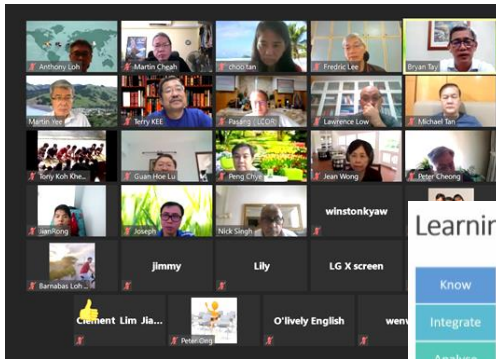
Anthony Loh
Martin Cheah
choo tan
Fredric Lee
Bryan Tay
Martin Yee
Terry KEE
Pasang - LCDR
Lawrence Low
Michael Tan
Tony Koh Khe...
Guan Hoe Lu
Peng Chye
Jean Wong
Peter Cheong
...anRong
Joseph
Nick Singh
winstonkyaw
Learnin
Barnabas Loh...
jimmy
Lily
LG X screen
Know
Clement Lim Jia...
Peter Ong
O'lively English
wenw
Integrate
Analyse